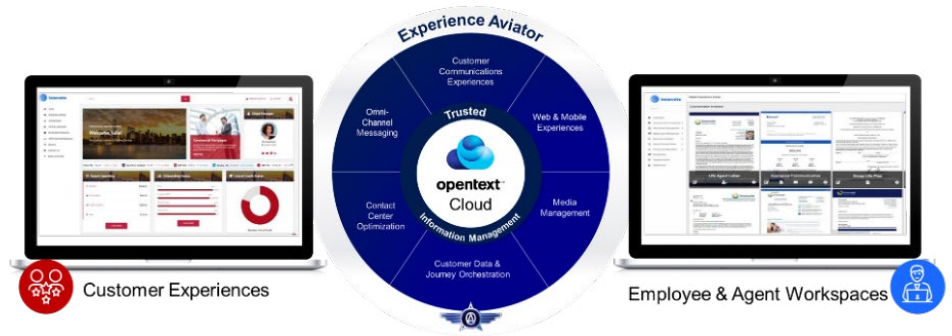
Experience Aviator

Customer Communications Experiences

Web & Mobile Experiences

Media Management

Customer Data & Journey Orchestration

Contact Center Optimization

Omni-Channel Messaging

Trusted

opentext™ Cloud

Information Management

Customer Experiences

Employee & Agent Workspaces